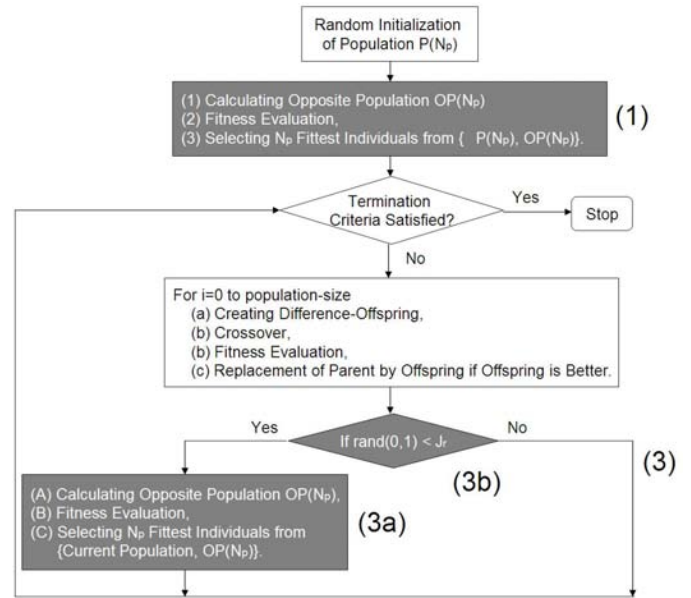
Random Initialization of Population $P(N_p)$

(1) Calculating Opposite Population $OP(N_p)$
(2) Fitness Evaluation,
(3) Selecting $N_p$ Fittest Individuals from { $P(N_p)$, $OP(N_p)$}.

(1)

Termination Criteria Satisfied?

Yes

Stop

No

For i=0 to population-size
(a) Creating Difference-Offspring,
(b) Crossover,
(b) Fitness Evaluation,
(c) Replacement of Parent by Offspring if Offspring is Better.

Yes

If rand(0,1) < $J_r$

No

(3b)

(3)

(A) Calculating Opposite Population $OP(N_p)$,
(B) Fitness Evaluation,
(C) Selecting $N_p$ Fittest Individuals from {Current Population, $OP(N_p)$}.

(3a)